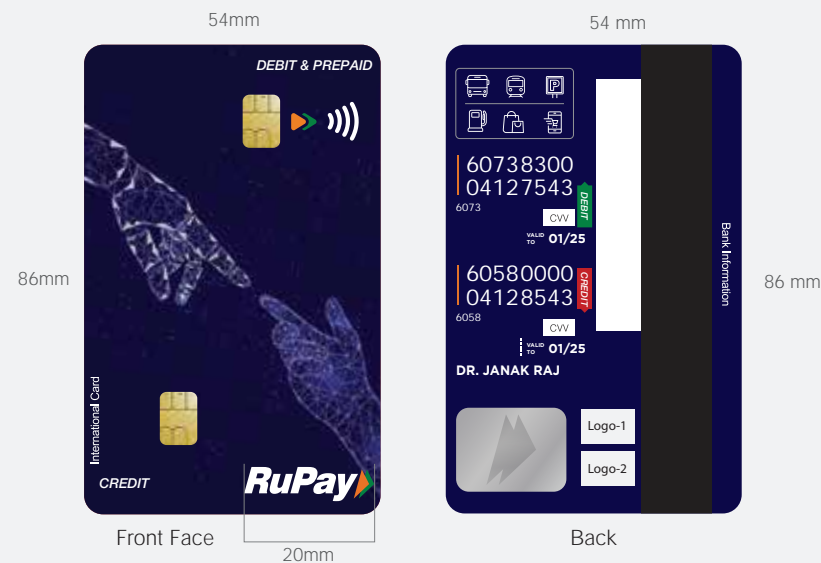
54mm

DEBIT & PREPAID

86mm

International Card

CREDIT

RuPay

Front Face

20mm

54 mm

60738300
04127543
6073

DEBIT

CVV

VALID TO 01/25

60580000
04128543
6058

CREDIT

CVV

VALID TO 01/25

DR. JANAK RAJ

Logo-1

Logo-2

Bank Information

86 mm

Back